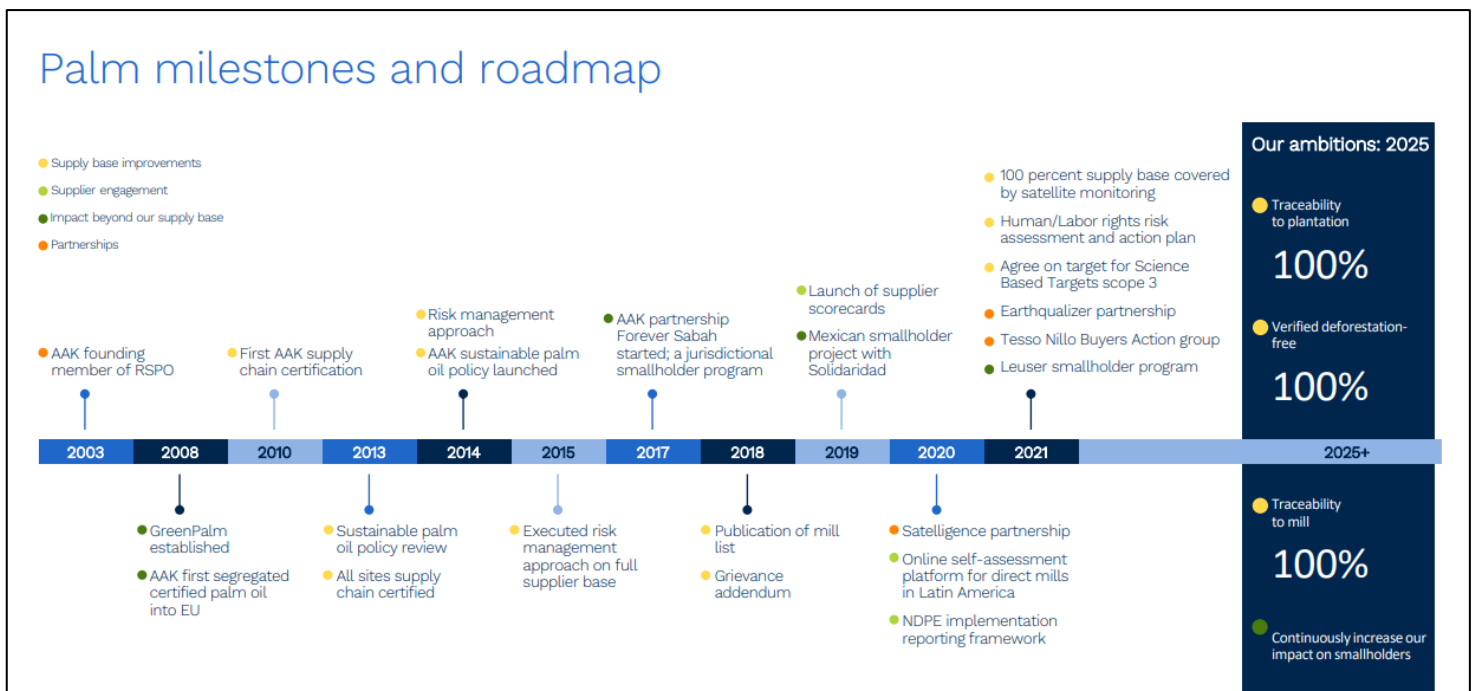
Palm milestones and roadmap

Supply base improvements

Supplier engagement

Impact beyond our supply base

Partnerships

AAK founding member of RSPO

First AAK supply chain certification

Risk management approach

AAK sustainable palm oil policy launched

AAK partnership Forever Sabah started; a jurisdictional smallholder program

Launch of supplier scorecards

Mexican smallholder project with Solidaridad

100 percent supply base covered by satellite monitoring

Human/Labor rights risk assessment and action plan

Agree on target for Science Based Targets scope 3

Earthqualizer partnership

Tesso Nillo Buyers Action group

Leuser smallholder program

2003 | 2008 | 2010 | 2013 | 2014 | 2015 | 2017 | 2018 | 2019 | 2020 | 2021 | 2025+

GreenPalm established

AAK first segregated certified palm oil into EU

Sustainable palm oil policy review

All sites supply chain certified

Executed risk management approach on full supplier base

Publication of mill list

Grievance addendum

Satelligence partnership

Online self-assessment platform for direct mills in Latin America

NDPE implementation reporting framework

Our ambitions: 2025

Traceability to plantation

100%

Verified deforestation-free

100%

Traceability to mill

100%

Continuously increase our impact on smallholders